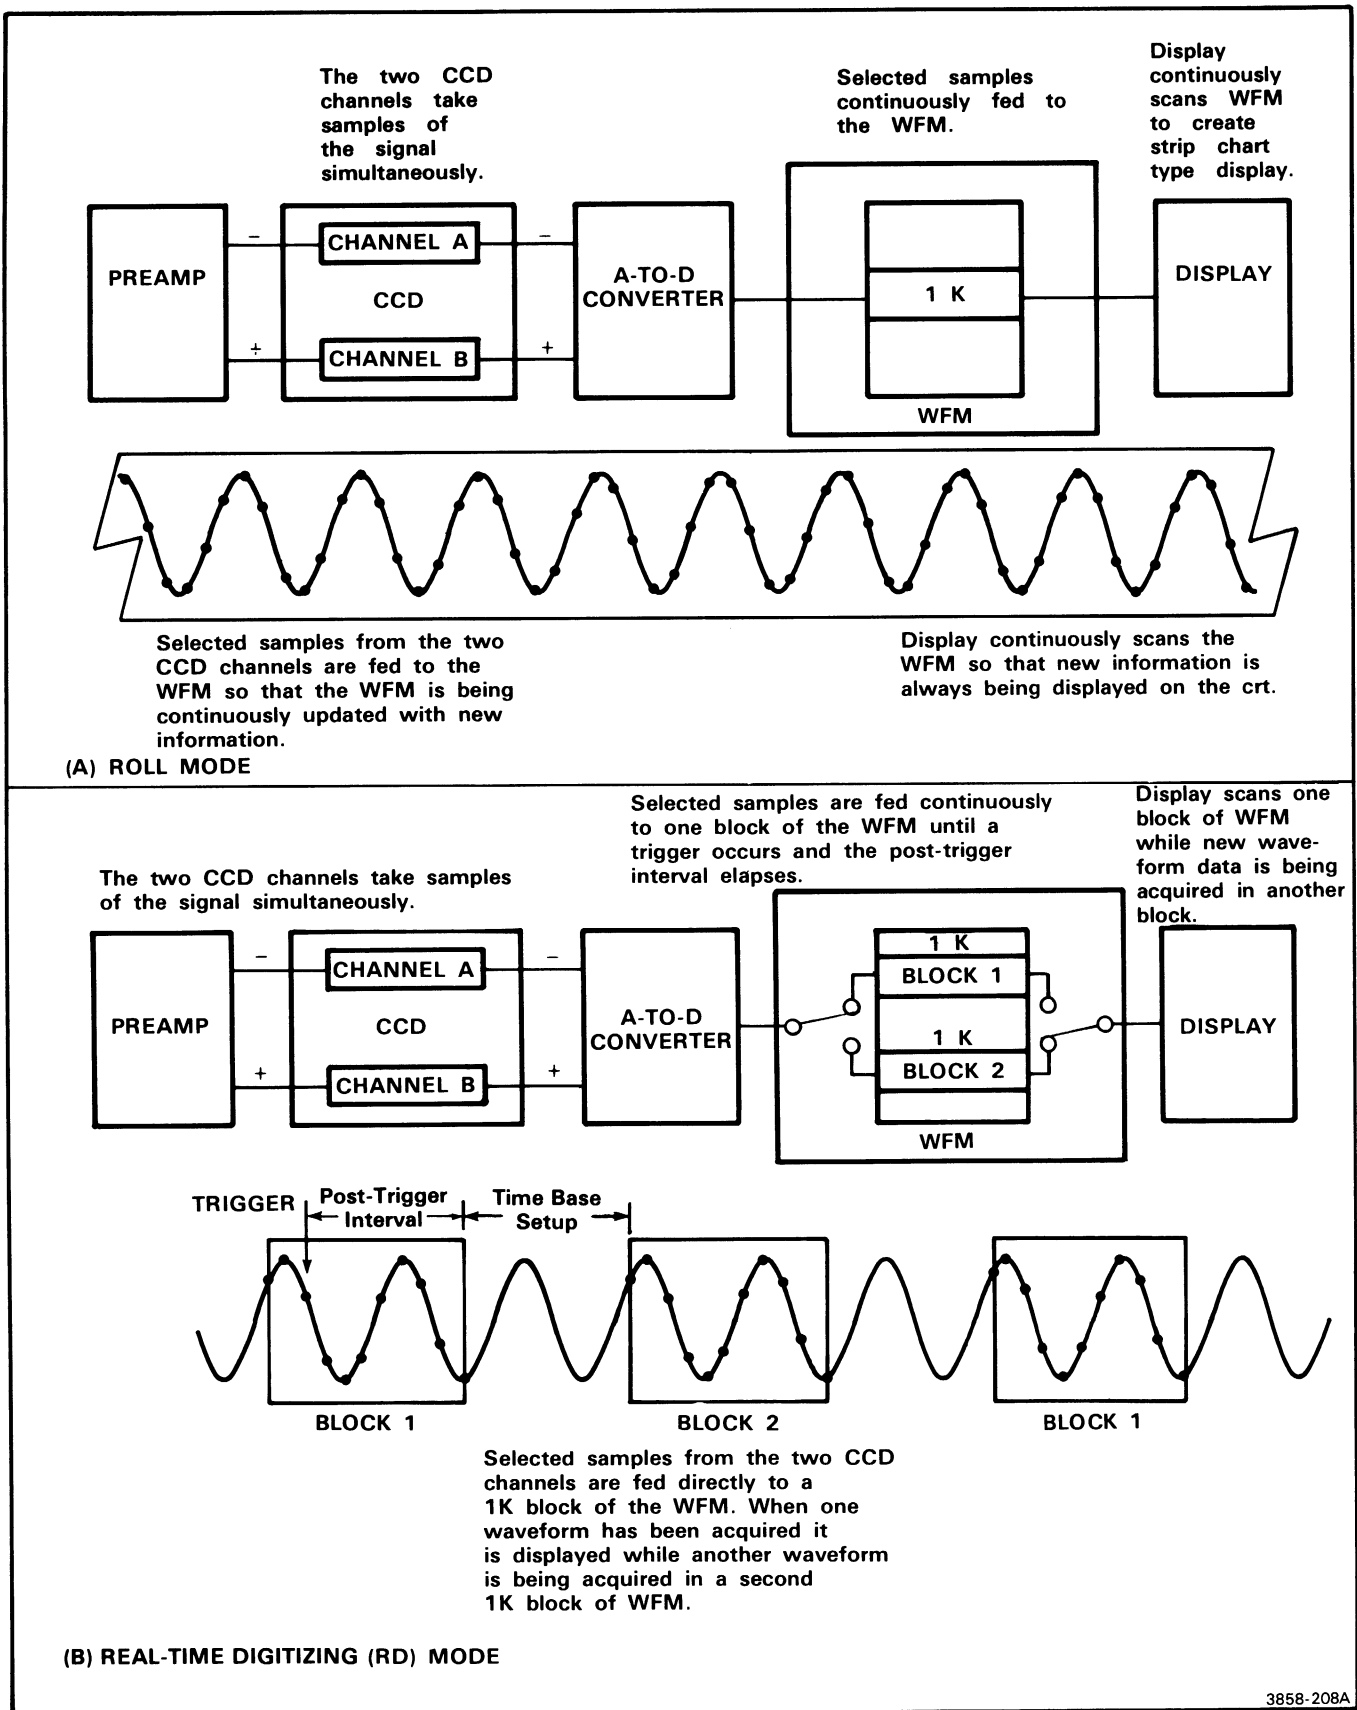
The two CCD channels take samples of the signal simultaneously.

Selected samples continuously fed to the WFM.

Display continuously scans WFM to create strip chart type display.

PREAMP

−

+

CHANNEL A

CCD

CHANNEL B

−

+

A-TO-D CONVERTER

1 K

WFM

DISPLAY

Selected samples from the two CCD channels are fed to the WFM so that the WFM is being continuously updated with new information.

Display continuously scans the WFM so that new information is always being displayed on the crt.

(A) ROLL MODE

The two CCD channels take samples of the signal simultaneously.

Selected samples are fed continuously to one block of the WFM until a trigger occurs and the post-trigger interval elapses.

Display scans one block of WFM while new waveform data is being acquired in another block.

PREAMP

−

+

CHANNEL A

CCD

CHANNEL B

−

+

A-TO-D CONVERTER

1 K

BLOCK 1

1 K

BLOCK 2

WFM

DISPLAY

TRIGGER

Post-Trigger Interval

Time Base Setup

BLOCK 1

BLOCK 2

BLOCK 1

Selected samples from the two CCD channels are fed directly to a 1K block of the WFM. When one waveform has been acquired it is displayed while another waveform is being acquired in a second 1K block of WFM.

(B) REAL-TIME DIGITIZING (RD) MODE

3858-208A